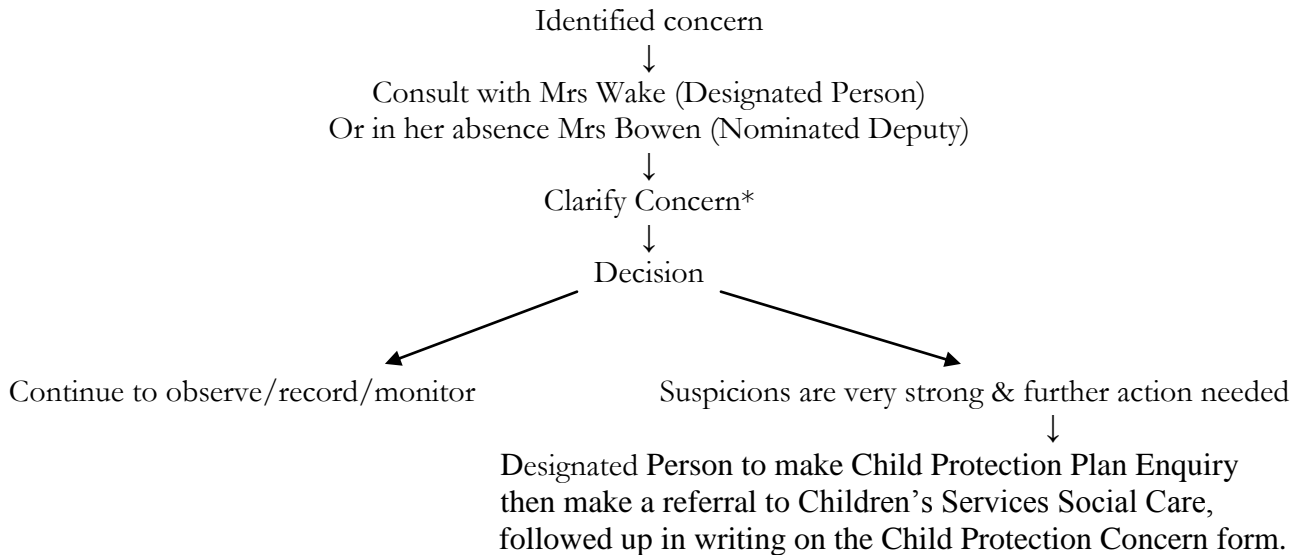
Identified concern
↓
Consult with Mrs Wake (Designated Person)
Or in her absence Mrs Bowen (Nominated Deputy)
↓
Clarify Concern*
↓
Decision

Continue to observe/record/monitor

Suspicions are very strong & further action needed
↓
Designated Person to make Child Protection Plan Enquiry then make a referral to Children's Services Social Care, followed up in writing on the Child Protection Concern form.